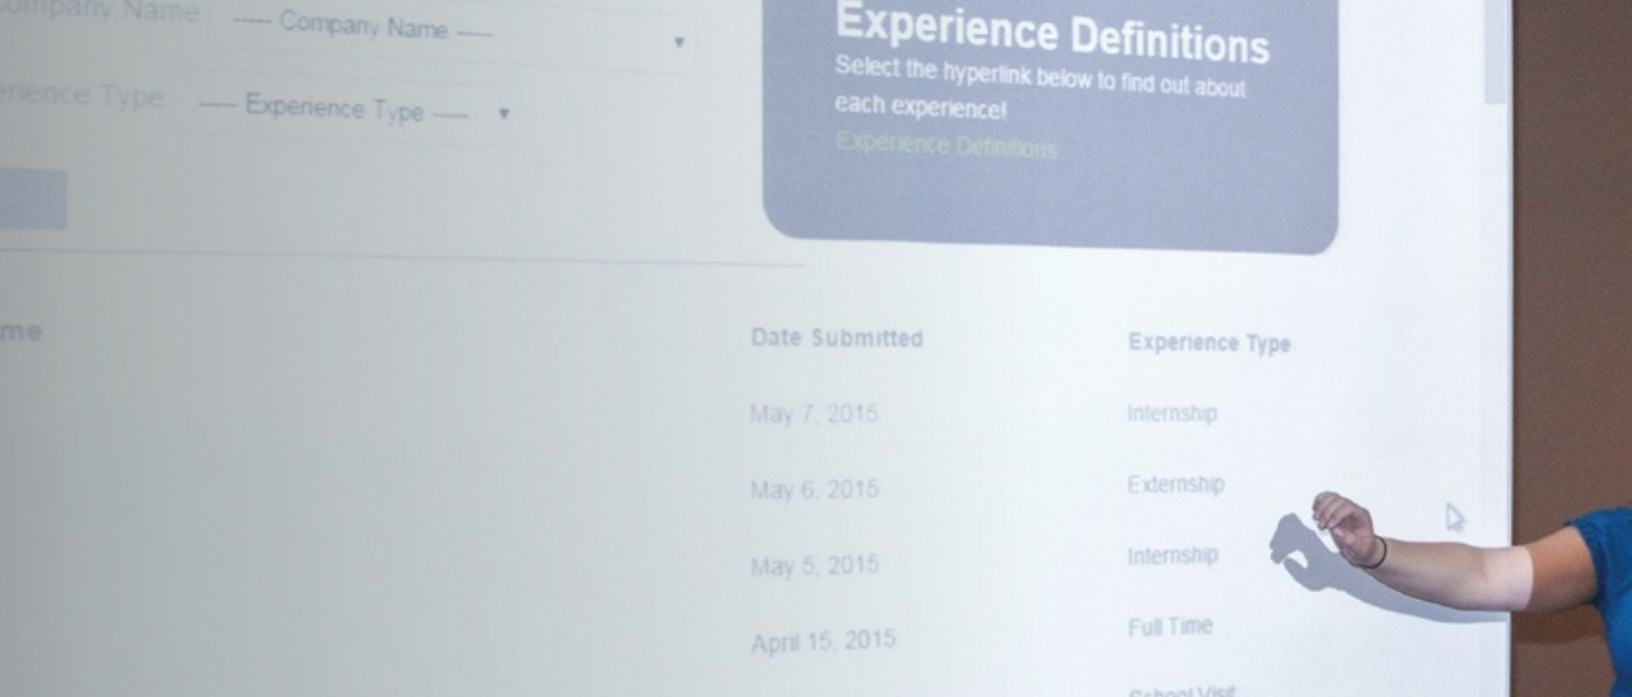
ompany Name — Company Name —

erience Type — Experience Type —

Experience Definitions

Select the hyperlink below to find out about each experience!

Experience Definitions

me

| Date Submitted | Experience Type |
|---|---|
| May 7, 2015 | Internship |
| May 6, 2015 | Externship |
| May 5, 2015 | Internship |
| April 15, 2015 | Full Time |
| | School Visit |